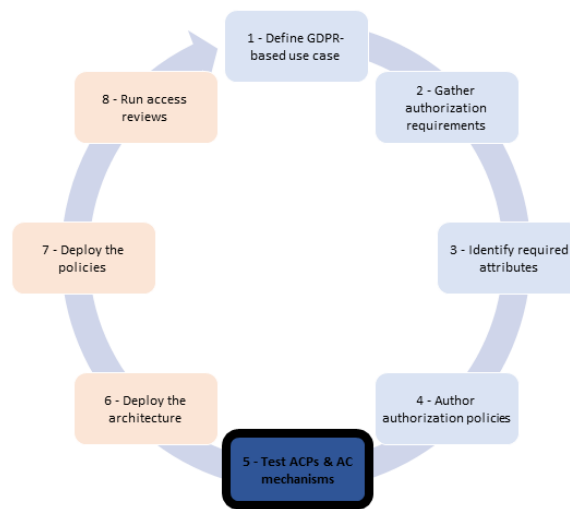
1 - Define GDPR-based use case

2 - Gather authorization requirements

3 - Identify required attributes

4 - Author authorization policies

5 - Test ACPs & AC mechanisms

6 - Deploy the architecture

7 - Deploy the policies

8 - Run access reviews